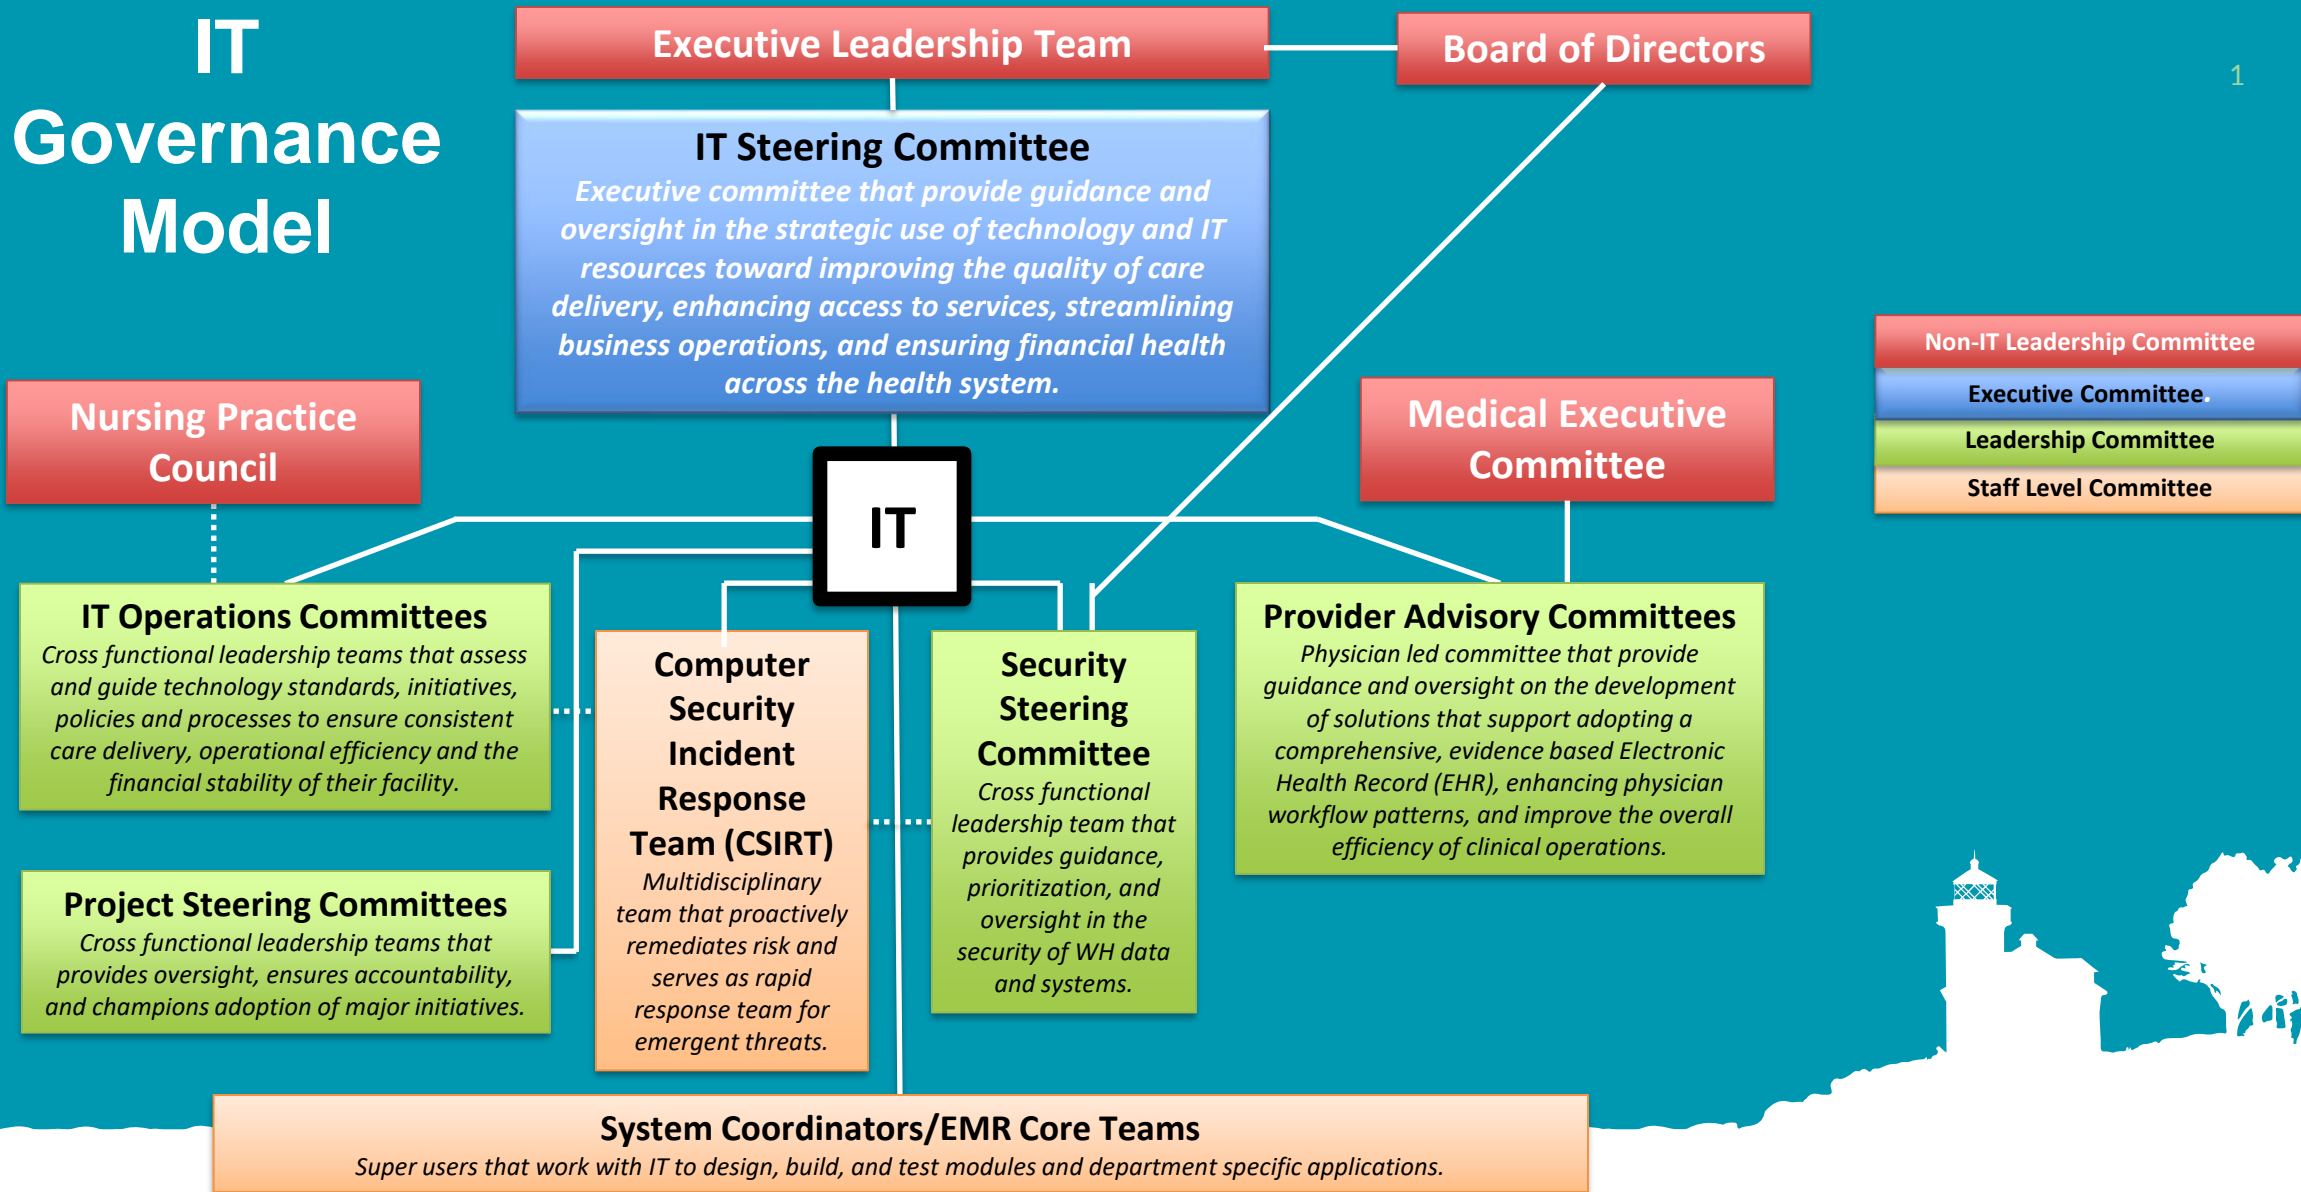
IT Governance Model

Executive Leadership Team

Board of Directors

1

IT Steering Committee
Executive committee that provide guidance and oversight in the strategic use of technology and IT resources toward improving the quality of care delivery, enhancing access to services, streamlining business operations, and ensuring financial health across the health system.

Non-IT Leadership Committee
Executive Committee.
Leadership Committee
Staff Level Committee

Nursing Practice Council

Medical Executive Committee

IT

IT Operations Committees
Cross functional leadership teams that assess and guide technology standards, initiatives, policies and processes to ensure consistent care delivery, operational efficiency and the financial stability of their facility.

Computer Security Incident Response Team (CSIRT)
Multidisciplinary team that proactively remediates risk and serves as rapid response team for emergent threats.

Security Steering Committee
Cross functional leadership team that provides guidance, prioritization, and oversight in the security of WH data and systems.

Provider Advisory Committees
Physician led committee that provide guidance and oversight on the development of solutions that support adopting a comprehensive, evidence based Electronic Health Record (EHR), enhancing physician workflow patterns, and improve the overall efficiency of clinical operations.

Project Steering Committees
Cross functional leadership teams that provides oversight, ensures accountability, and champions adoption of major initiatives.

System Coordinators/EMR Core Teams
Super users that work with IT to design, build, and test modules and department specific applications.